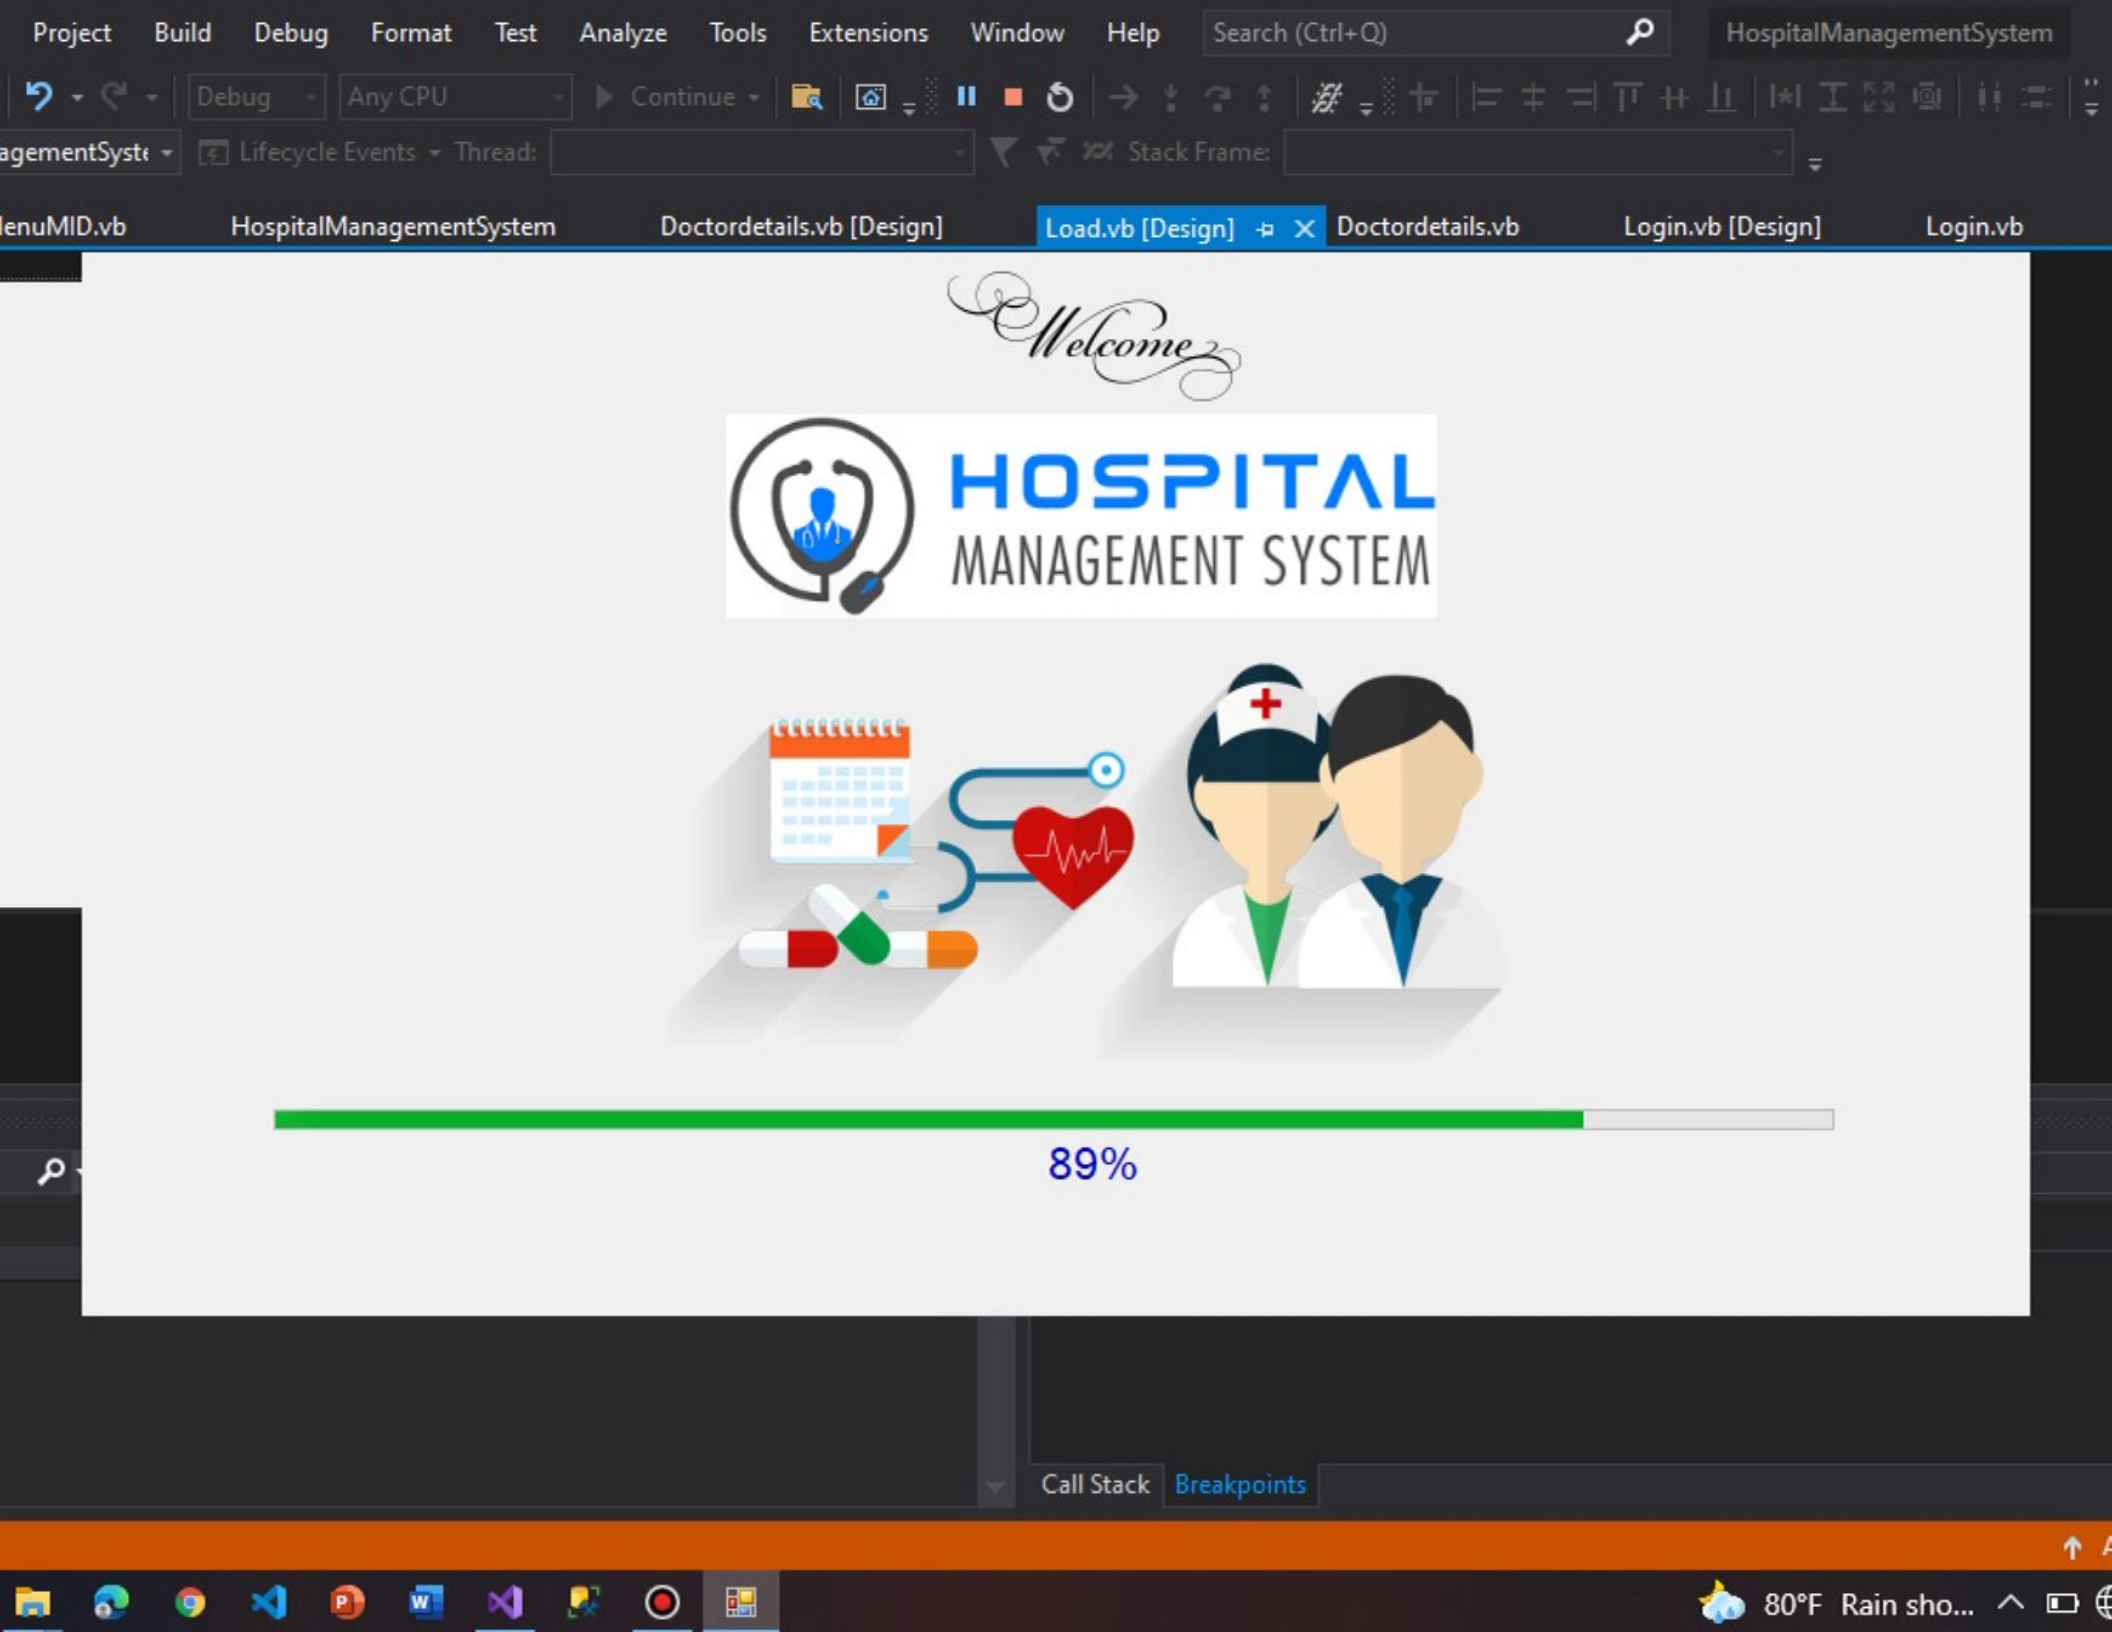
Project Build Debug Format Test Analyze Tools Extensions Window Help Search (Ctrl+Q) HospitalManagementSystem

Debug Any CPU Continue

agementSyste Lifecycle Events Thread: Stack Frame:

lenuMID.vb HospitalManagementSystem Doctordetails.vb [Design] Load.vb [Design] Doctordetails.vb Login.vb [Design] Login.vb

Welcome

HOSPITAL
MANAGEMENT SYSTEM

89%

Call Stack Breakpoints

80°F Rain sho...